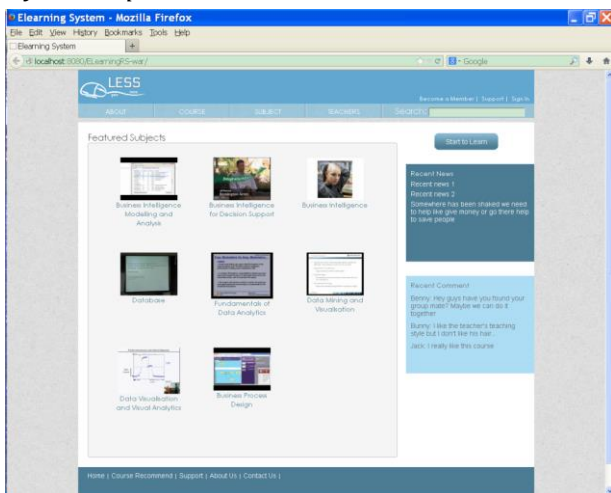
Elearning System - Mozilla Firefox

File Edit View History Bookmarks Tools Help

Elearning System

localhost:8080/ElearningRS-war/

Google

LESS

Become a Member | Support | Sign In

ABOUT COURSE SUBJECT TEACHERS Search:

Featured Subjects

Start to Learn

Business Intelligence Modelling and Analysis

Business Intelligence for Decision Support

Business Intelligence

Recent News

Recent news 1

Recent news 2

Somewhere has been shaked we need to help like give money or go there help to save people

Database

Fundamentals of Data Analytics

Data Mining and Visualisation

Recent Comment

Benny: Hey guys have you found your group mate? Maybe we can do it together

Bunny: I like the teacher's teaching style but I don't like his hair

Jack: I really like this course

Data Visualisation and Visual Analytics

Business Process Design

Home | Course Recommind | Support | About Us | Contact Us |